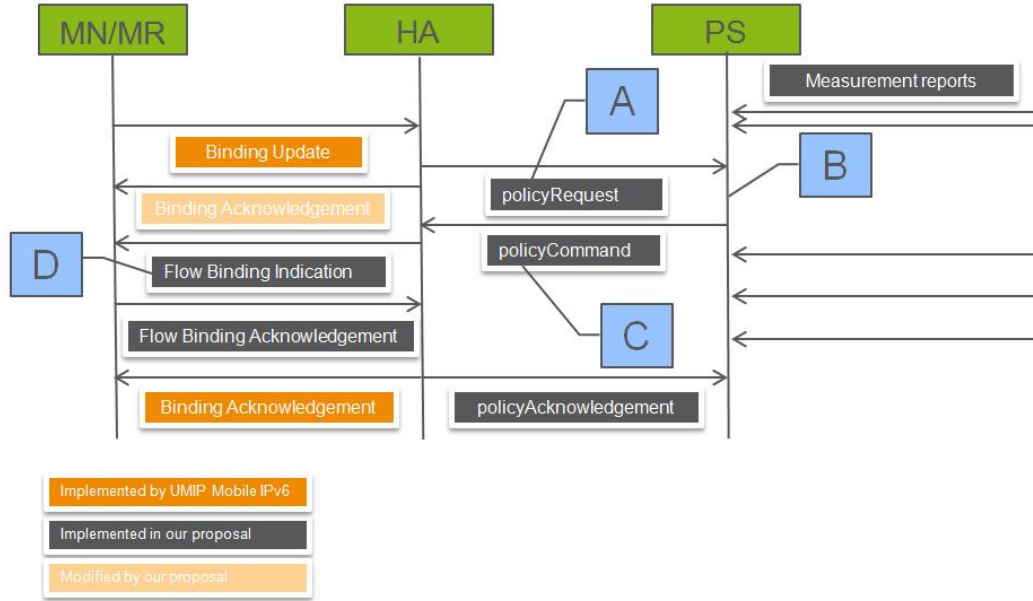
MN/MR

HA

PS

Measurement reports

A

Binding Update

B

policyRequest

Binding Acknowledgement

policyCommand

D

Flow Binding Indication

C

Flow Binding Acknowledgement

Binding Acknowledgement

policyAcknowledgement

Implemented by UMIP Mobile IPv6

Implemented in our proposal

Modified by our proposal